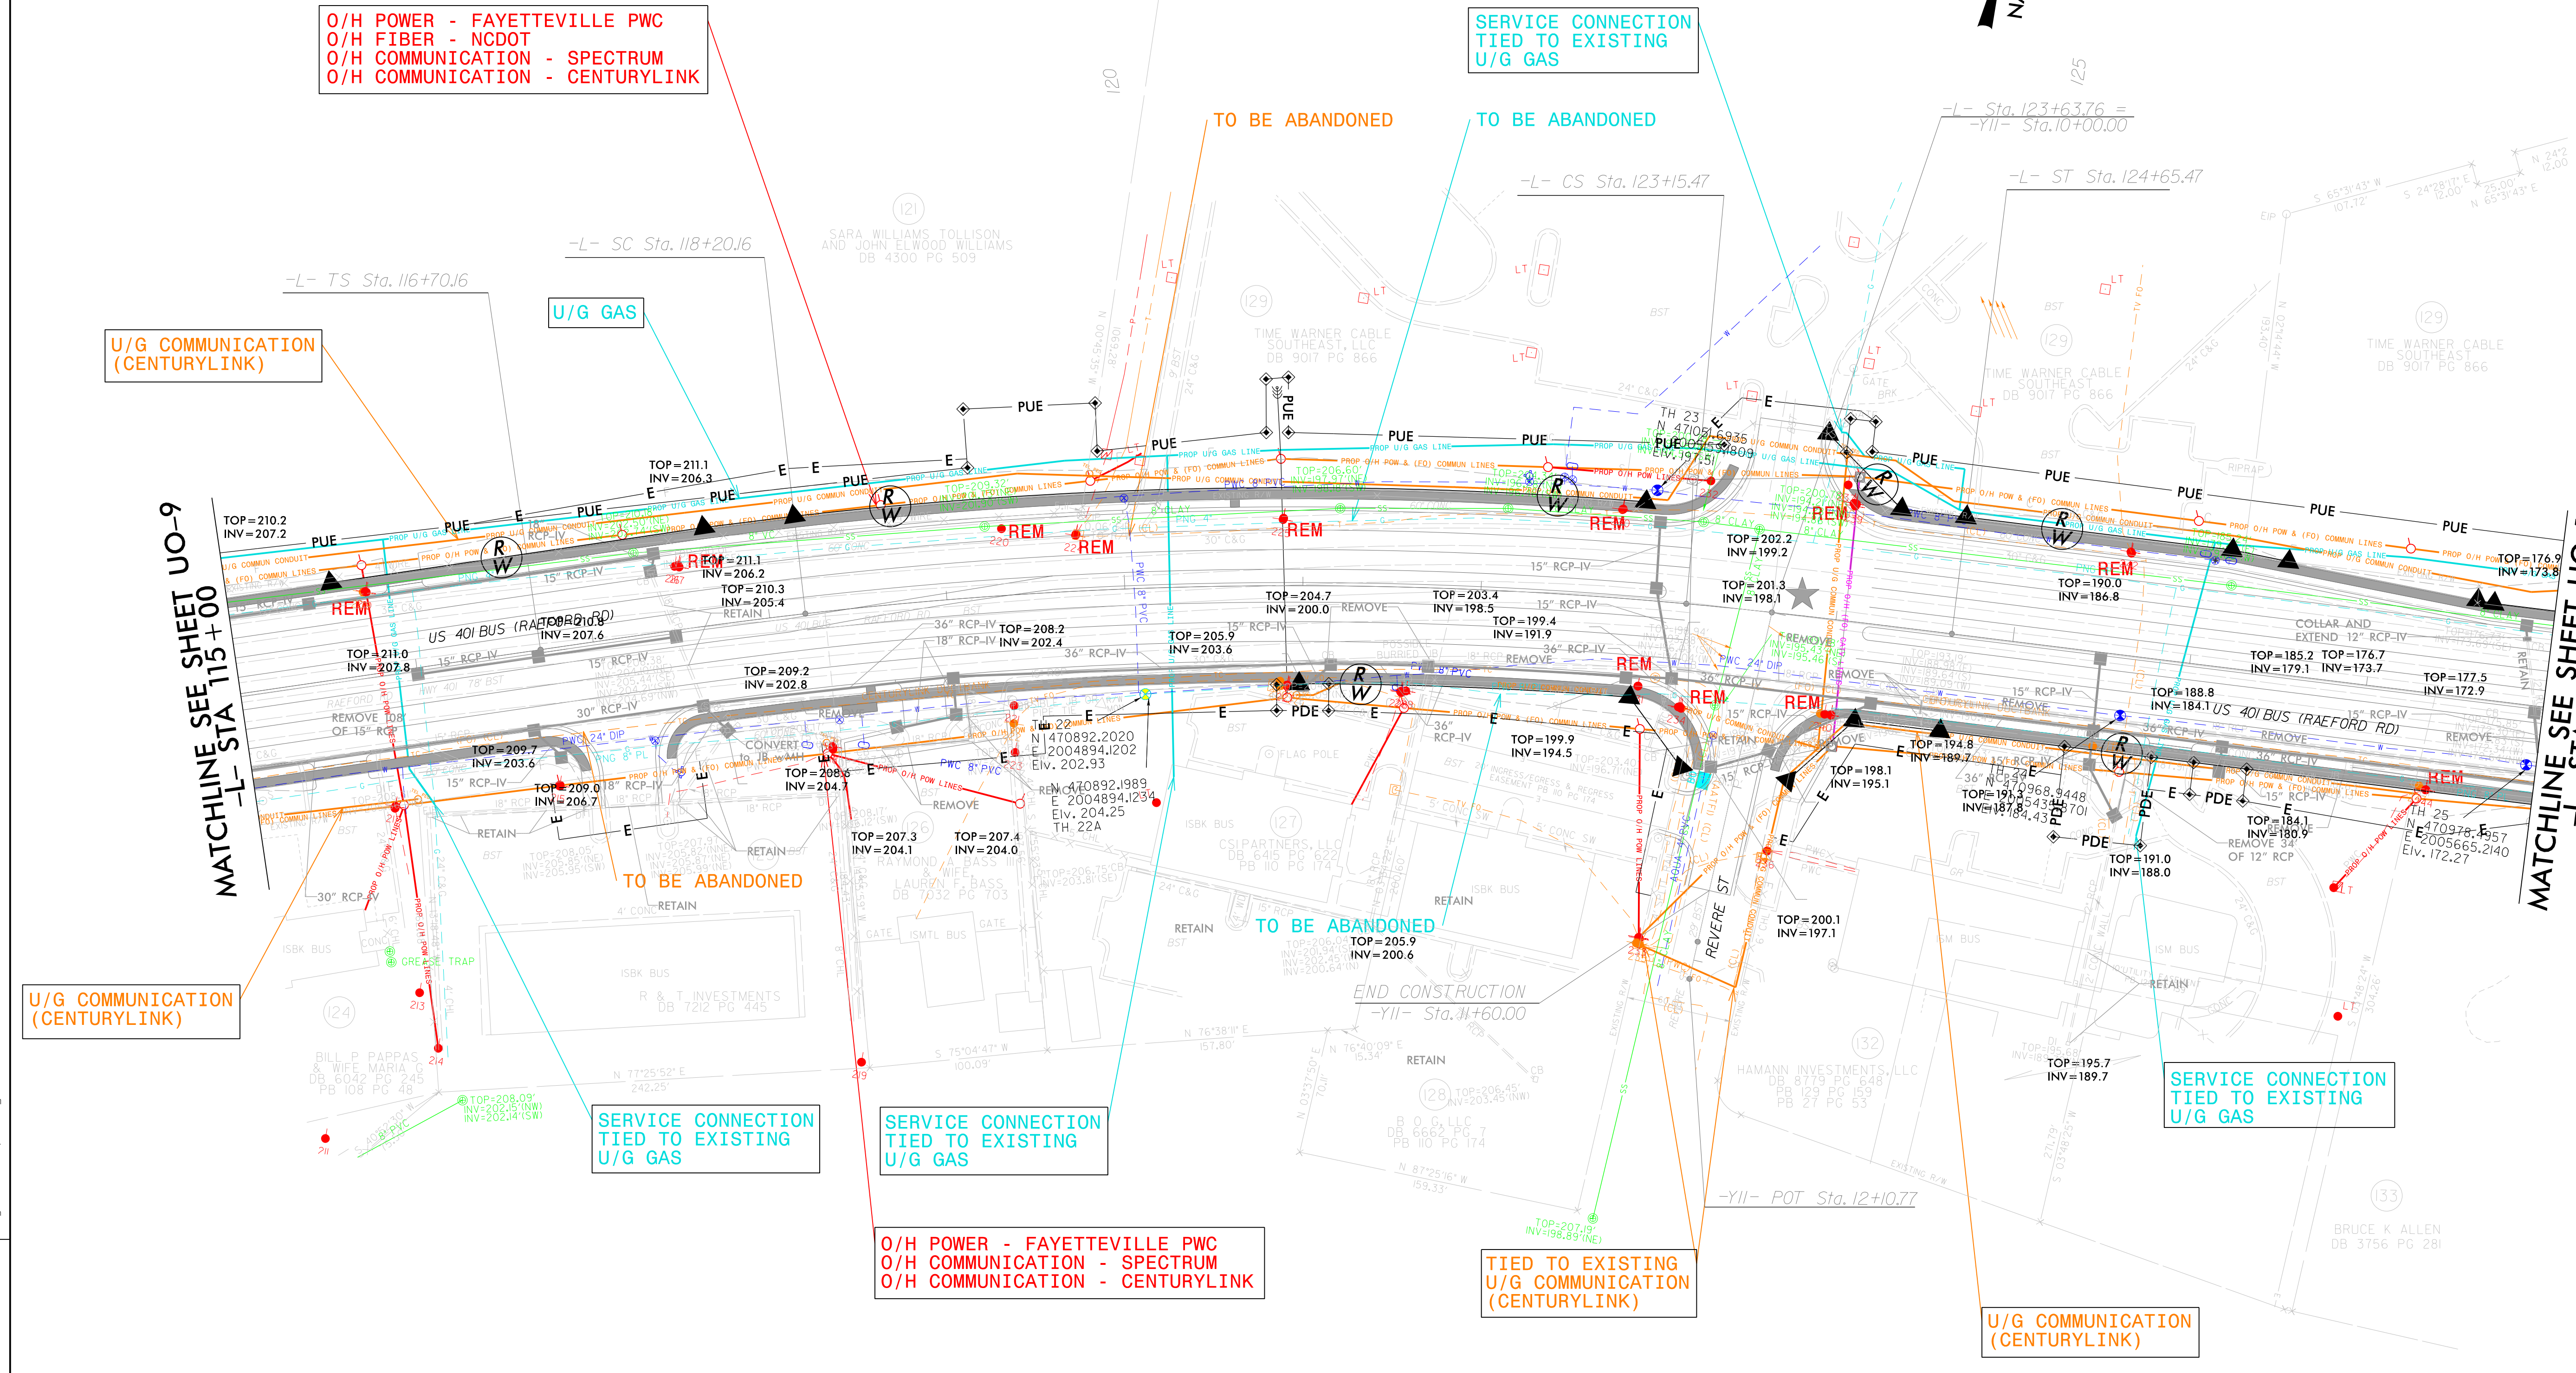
O/H POWER - FAYETTEVILLE PWC
O/H FIBER - NCDOT
O/H COMMUNICATION - SPECTRUM
O/H COMMUNICATION - CENTURYLINK

SERVICE CONNECTION
TIED TO EXISTING
U/G GAS

TO BE ABANDONED

TO BE ABANDONED

-L- Sta. 123+63.76 =
-YII- Sta.10+00.00

-L- CS Sta. 123+15.47

-L- ST Sta. 124+65.47

-L- SC Sta. 118+20.16

-L- TS Sta. 116+70.16

U/G GAS

U/G COMMUNICATION
(CENTURYLINK)

SARA WILLIAMS TOLLISON
AND JOHN ELWOOD WILLIAMS
DB 4300 PG 509

TIME WARNER CABLE
SOUTHEAST, LLC
DB 9017 PG 866

TIME WARNER CABLE
SOUTHEAST
DB 9017 PG 866

MATCHLINE SEE SHEET UO-9
-L- STA 115+00

MATCHLINE SEE SHEET

TOP=210.2
INV=207.2

TOP=211.1
INV=206.3

TOP=211.1
INV=206.2

TOP=210.3
INV=205.4

TOP=210.8
INV=207.6

TOP=211.0
INV=207.8

TOP=208.2
INV=202.4

TOP=209.2
INV=202.8

TOP=209.7
INV=203.6

TOP=209.0
INV=206.7

TOP=208.5
INV=204.7

TOP=207.3
INV=204.1

TOP=207.4
INV=204.0

TOP=204.7
INV=200.0

TOP=205.9
INV=203.6

TOP=203.4
INV=198.5

TOP=199.4
INV=191.9

TOP=199.9
INV=194.5

TOP=202.2
INV=199.2

TOP=201.3
INV=198.1

TOP=190.0
INV=186.8

TOP=176.9
INV=173.8

TOP=185.2
INV=179.1

TOP=176.7
INV=173.7

TOP=177.5
INV=172.9

TOP=188.8
INV=184.1

TOP=194.8
INV=189.7

TOP=198.1
INV=195.1

TOP=184.1
INV=180.9

TOP=191.0
INV=188.0

TOP=200.1
INV=197.1

TOP=205.9
INV=200.6

TOP=195.7
INV=189.7

US 401 BUS (RAEFORD RD)

US 401 BUS (RAEFORD RD)

TH 23
N 471051.6935
E 2005539.1809
Elv. 197.51

TH 22
N 470892.2020
E 2004894.1202
Elv. 202.93

N 470892.1989
E 2004894.1234
Elv. 204.25
TH 22A

TH 25
N 470978.4957
E 2005665.2140
Elv. 172.27

REM

PUE

PDE

RETAIN

REMOVE

COLLAR AND
EXTEND 12" RCP-IV

REMOVE 34' OF 12" RCP

CONVERT to JB

15" RCP-IV

18" RCP-IV

36" RCP-IV

30" RCP-IV

REVERE ST

RAYMOND A BASS III
& WIFE
LAUREN F. BASS
DB 7032 PG 703

CSI PARTNERS, LLC
DB 6415 PG 622
PB 110 PG 174

R & T INVESTMENTS
DB 7212 PG 445

BILL P PAPPAS
& WIFE MARIA G
DB 6042 PG 245
PB 108 PG 48

HAMANN INVESTMENTS, LLC
DB 8779 PG 648
PB 129 PG 159
PB 27 PG 53

B O G LLC
DB 6662 PG 7
PB 110 PG 174

BRUCE K ALLEN
DB 3756 PG 281

TO BE ABANDONED

TO BE ABANDONED

END CONSTRUCTION
-YII- Sta. 11+60.00

-YII- POT Sta. 12+10.77

U/G COMMUNICATION
(CENTURYLINK)

SERVICE CONNECTION
TIED TO EXISTING
U/G GAS

SERVICE CONNECTION
TIED TO EXISTING
U/G GAS

O/H POWER - FAYETTEVILLE PWC
O/H COMMUNICATION - SPECTRUM
O/H COMMUNICATION - CENTURYLINK

TIED TO EXISTING
U/G COMMUNICATION
(CENTURYLINK)

U/G COMMUNICATION
(CENTURYLINK)

SERVICE CONNECTION
TIED TO EXISTING
U/G GAS